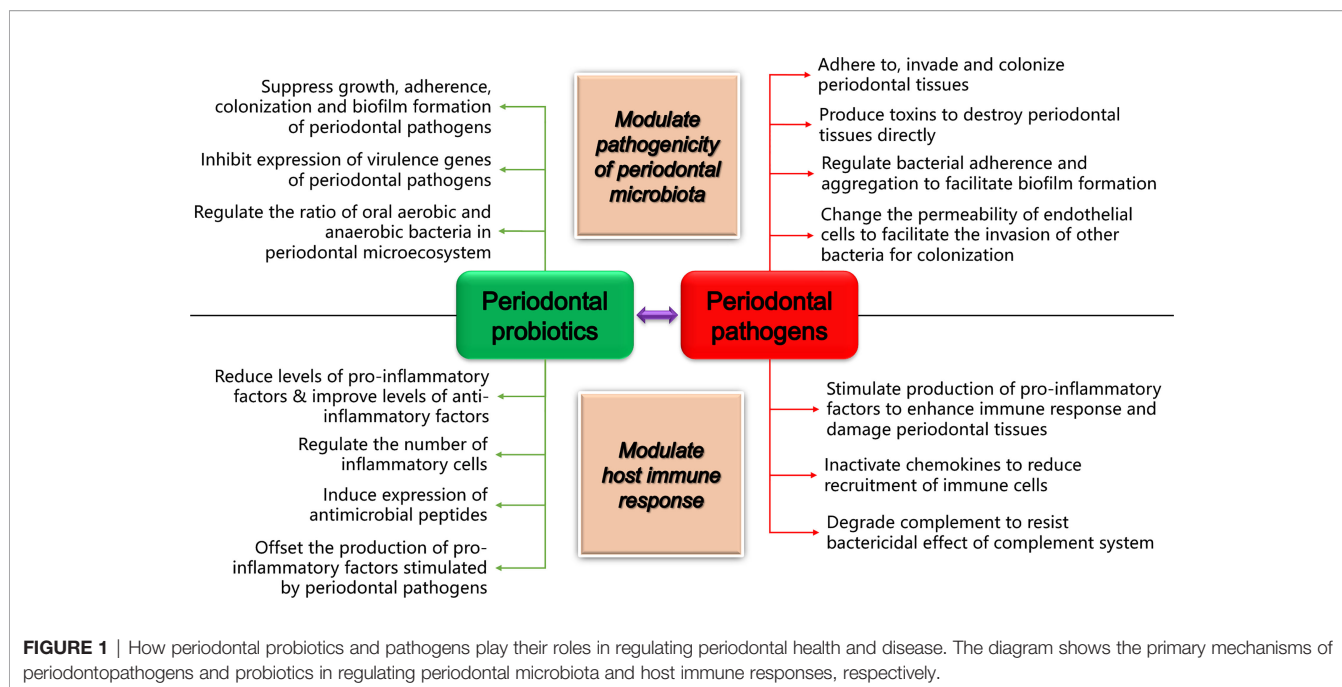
Suppress growth, adherence, colonization and biofilm formation of periodontal pathogens

Inhibit expression of virulence genes of periodontal pathogens

Regulate the ratio of oral aerobic and anaerobic bacteria in periodontal microecosystem

Modulate pathogenicity of periodontal microbiota

Adhere to, invade and colonize periodontal tissues

Produce toxins to destroy periodontal tissues directly

Regulate bacterial adherence and aggregation to facilitate biofilm formation

Change the permeability of endothelial cells to facilitate the invasion of other bacteria for colonization

Periodontal probiotics

Periodontal pathogens

Reduce levels of pro-inflammatory factors & improve levels of anti-inflammatory factors

Regulate the number of inflammatory cells

Induce expression of antimicrobial peptides

Offset the production of pro-inflammatory factors stimulated by periodontal pathogens

Modulate host immune response

Stimulate production of pro-inflammatory factors to enhance immune response and damage periodontal tissues

Inactivate chemokines to reduce recruitment of immune cells

Degrade complement to resist bactericidal effect of complement system

FIGURE 1 | How periodontal probiotics and pathogens play their roles in regulating periodontal health and disease. The diagram shows the primary mechanisms of periodontopathogens and probiotics in regulating periodontal microbiota and host immune responses, respectively.